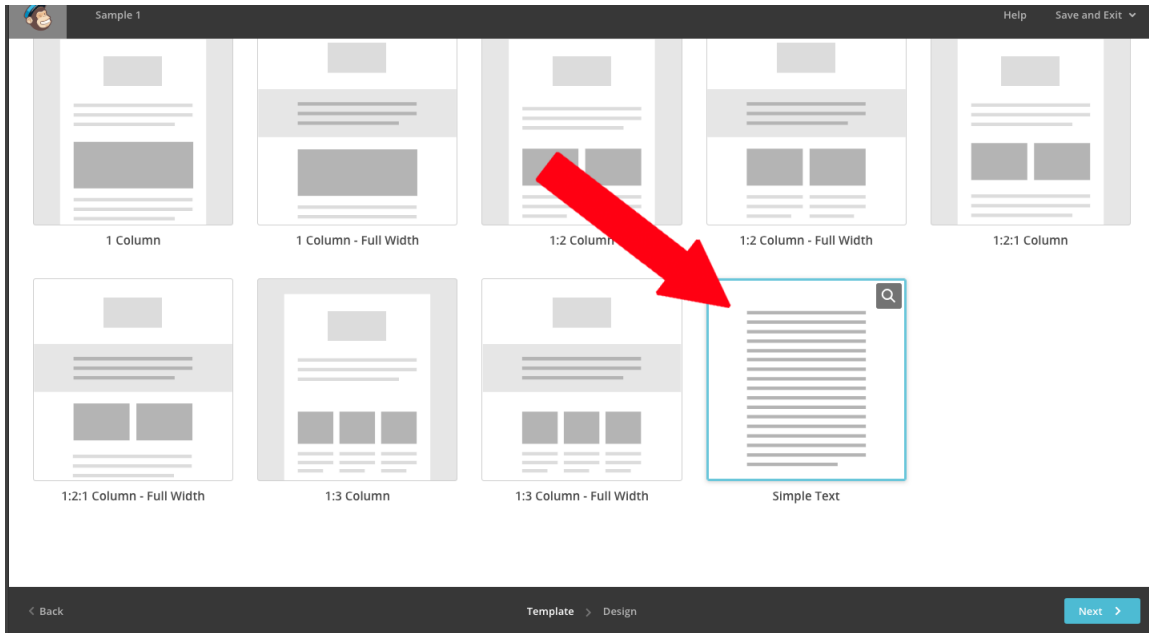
Sample 1

Help

Save and Exit

1 Column

1 Column - Full Width

1:2 Column

1:2 Column - Full Width

1:2:1 Column

1:2:1 Column - Full Width

1:3 Column

1:3 Column - Full Width

Simple Text

Back

Template

Design

Next